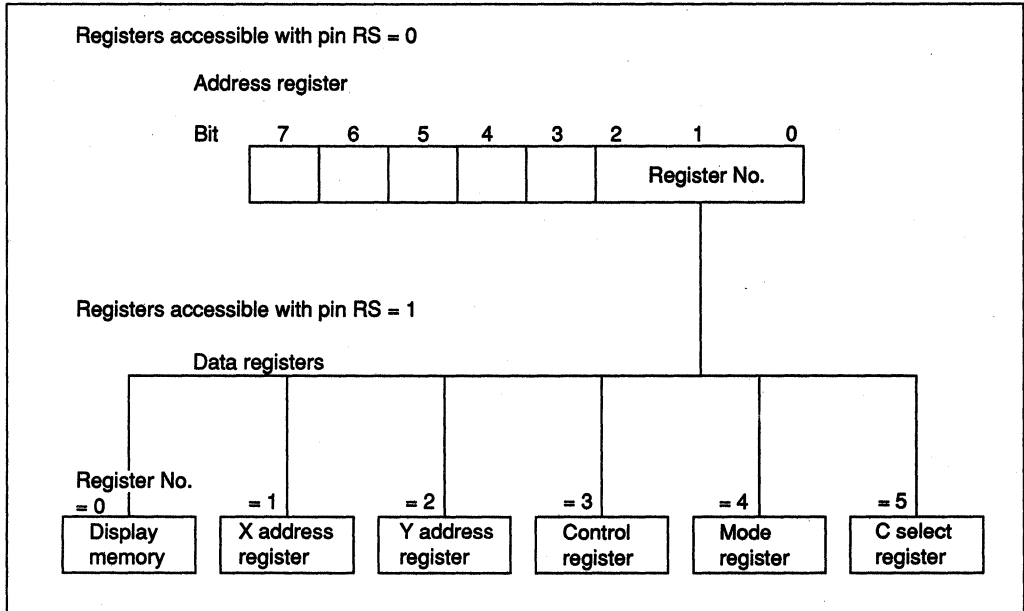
Registers accessible with pin RS = 0

Address register

Bit 7 6 5 4 3 2 1 0

Register No.

Registers accessible with pin RS = 1

Data registers

Register No.
= 0
Display memory

= 1
X address register

= 2
Y address register

= 3
Control register

= 4
Mode register

= 5
C select register